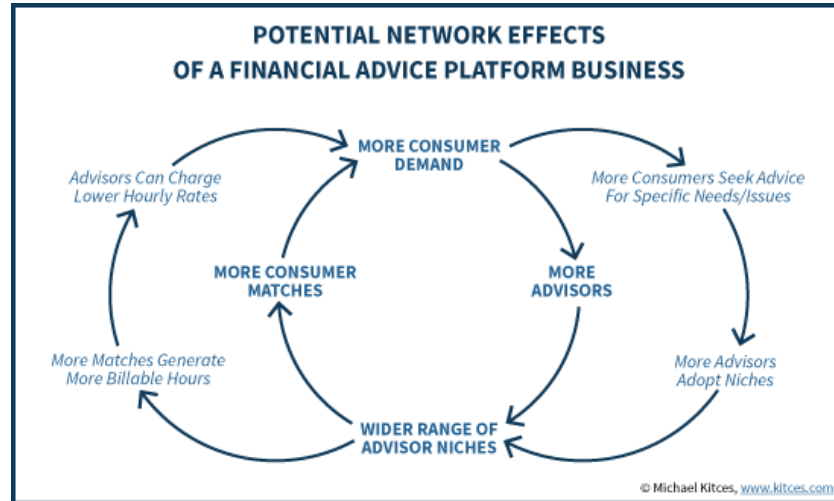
POTENTIAL NETWORK EFFECTS OF A FINANCIAL ADVICE PLATFORM BUSINESS

MORE CONSUMER DEMAND

Advisors Can Charge Lower Hourly Rates

More Consumers Seek Advice For Specific Needs/Issues

MORE CONSUMER MATCHES

MORE ADVISORS

More Matches Generate More Billable Hours

More Advisors Adopt Niches

WIDER RANGE OF ADVISOR NICHES

© Michael Kitces, www.kitces.com